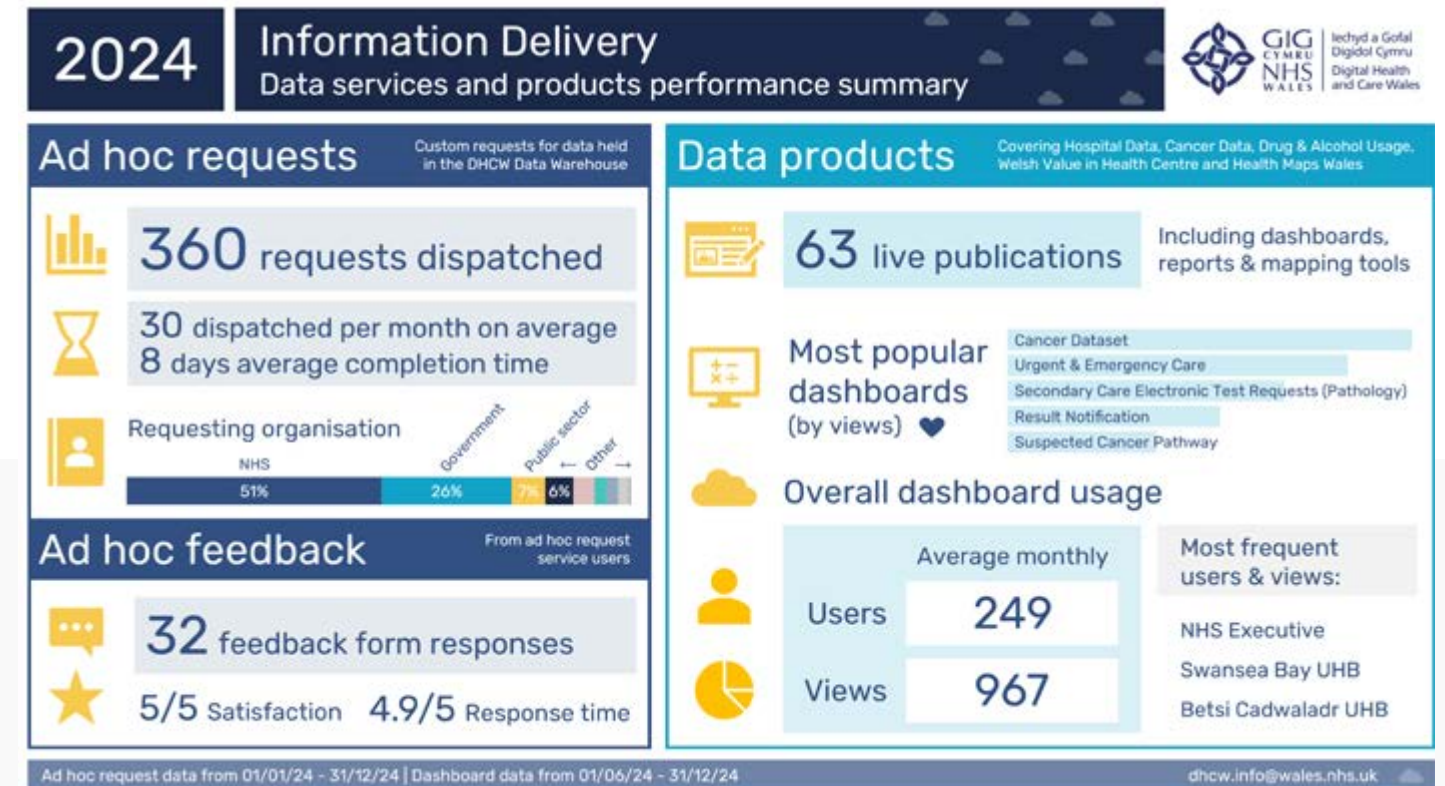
2024

Information Delivery
Data services and products performance summary

GIG CYMRU NHS WALES
Iechyd a Gofal Digidol Cymru
Digital Health and Care Wales

Ad hoc requests
Custom requests for data held in the DHCW Data Warehouse

360 requests dispatched

30 dispatched per month on average
8 days average completion time

Requesting organisation

| NHS | Government | Public sector | | Other |
|---|---|---|---|---|
| 51% | 26% | 7% | 6% | |

Ad hoc feedback
From ad hoc request service users

32 feedback form responses

5/5 Satisfaction 4.9/5 Response time

Data products
Covering Hospital Data, Cancer Data, Drug & Alcohol Usage, Welsh Value in Health Centre and Health Maps Wales

63 live publications
Including dashboards, reports & mapping tools

Most popular dashboards (by views)

Cancer Dataset
Urgent & Emergency Care
Secondary Care Electronic Test Requests (Pathology)
Result Notification
Suspected Cancer Pathway

Overall dashboard usage

| | Average monthly |
|---|---|
| Users | 249 |
| Views | 967 |

Most frequent users & views:
NHS Executive
Swansea Bay UHB
Betsi Cadwaladr UHB

Ad hoc request data from 01/01/24 - 31/12/24 | Dashboard data from 01/06/24 - 31/12/24
dhcw.info@wales.nhs.uk